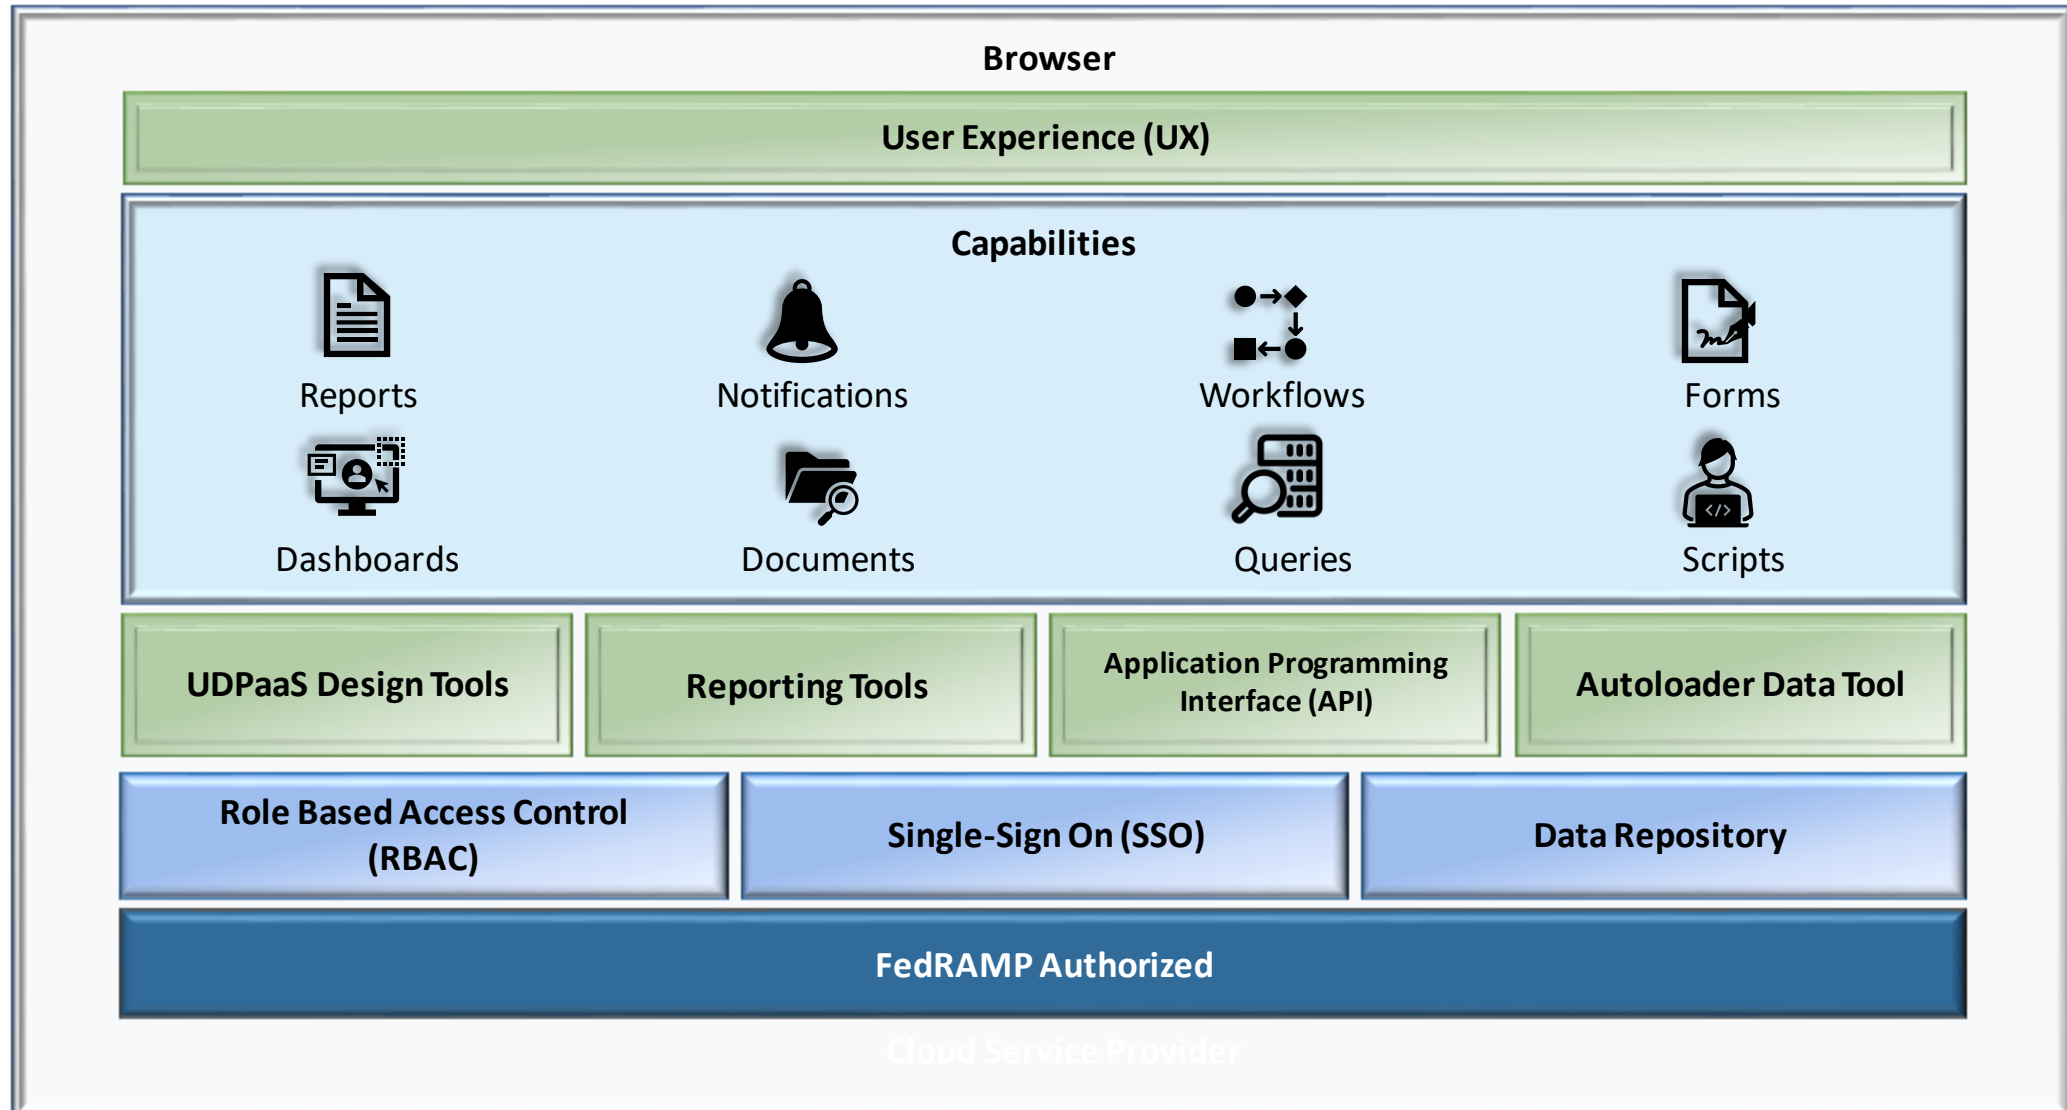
Browser

User Experience (UX)

Capabilities

Reports

Notifications

Workflows

Forms

Dashboards

Documents

Queries

Scripts

UDPaaS Design Tools

Reporting Tools

Application Programming Interface (API)

Autoloader Data Tool

Role Based Access Control (RBAC)

Single-Sign On (SSO)

Data Repository

FedRAMP Authorized

Cloud Service Provider